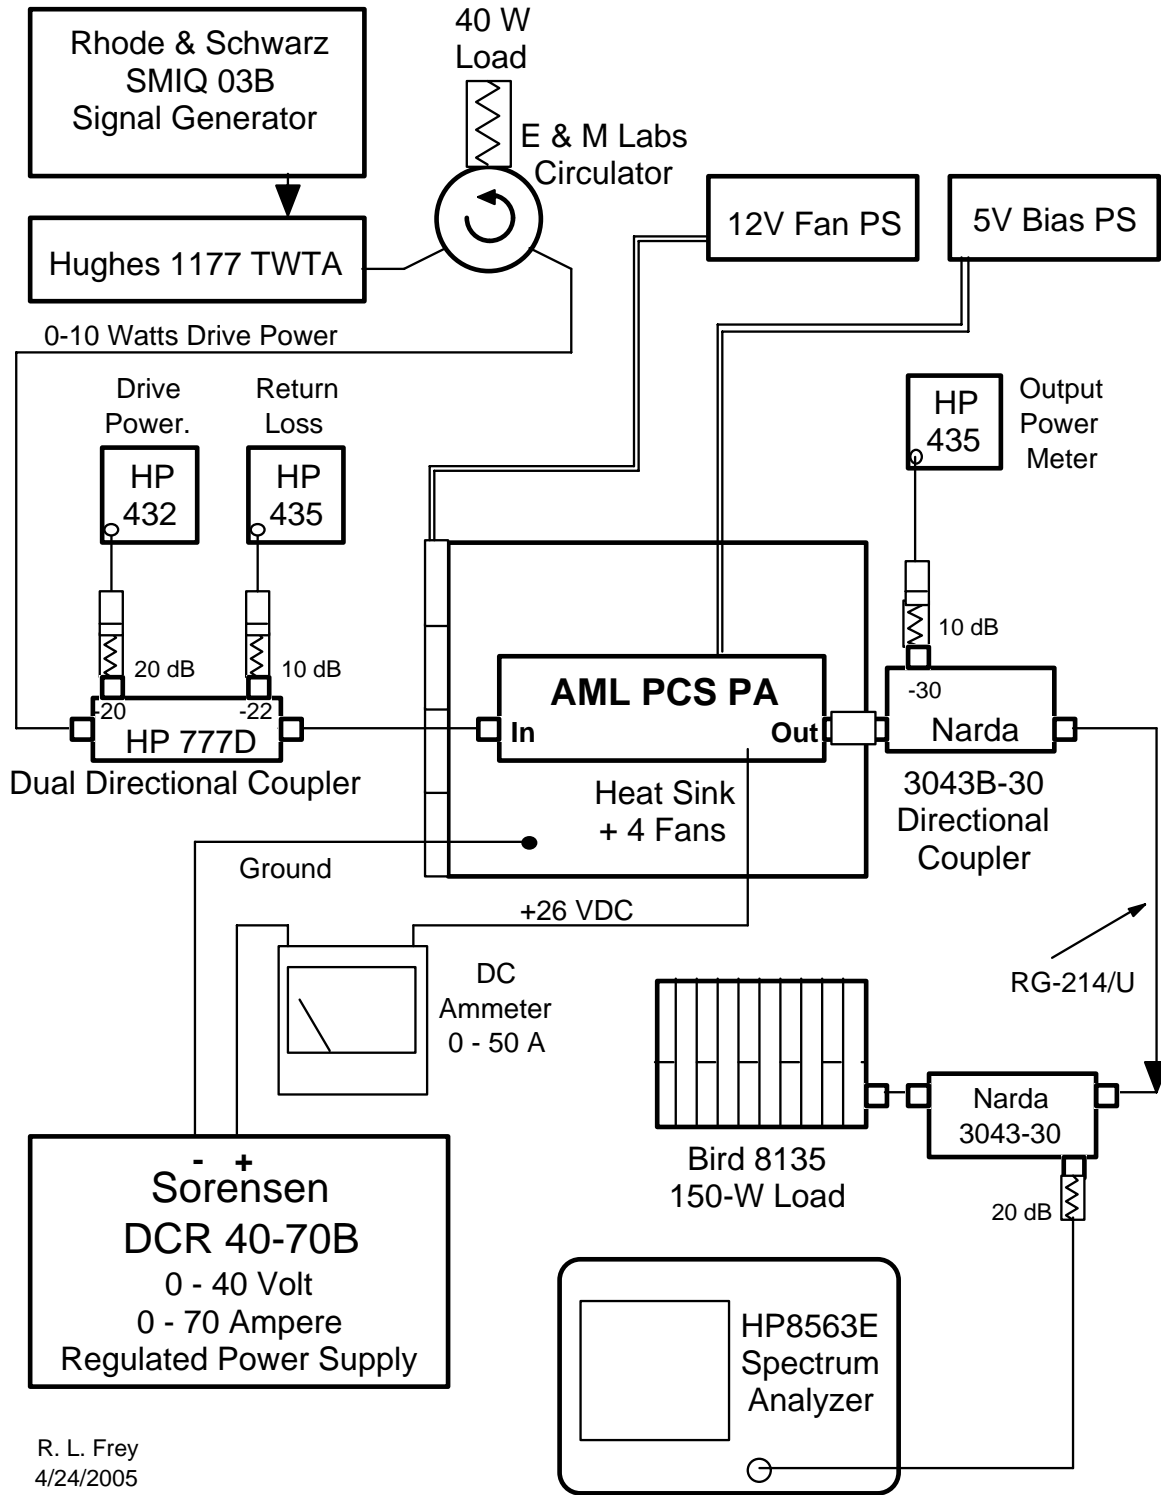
Rhode & Schwarz
SMIQ 03B
Signal Generator

40 W
Load

E & M Labs
Circulator

Hughes 1177 TWTA

12V Fan PS

5V Bias PS

0-10 Watts Drive Power

Drive
Power.

Return
Loss

HP
432

HP
435

HP
435

Output
Power
Meter

10 dB

20 dB

10 dB

-20

-22

HP 777D

Dual Directional Coupler

AML PCS PA

In

Out

-30

Narda

Heat Sink
+ 4 Fans

3043B-30
Directional
Coupler

Ground

+26 VDC

DC
Ammeter
0 - 50 A

RG-214/U

Narda
3043-30

Bird 8135
150-W Load

20 dB

- +

Sorensen
DCR 40-70B
0 - 40 Volt
0 - 70 Ampere
Regulated Power Supply

HP8563E
Spectrum
Analyzer

R. L. Frey
4/24/2005